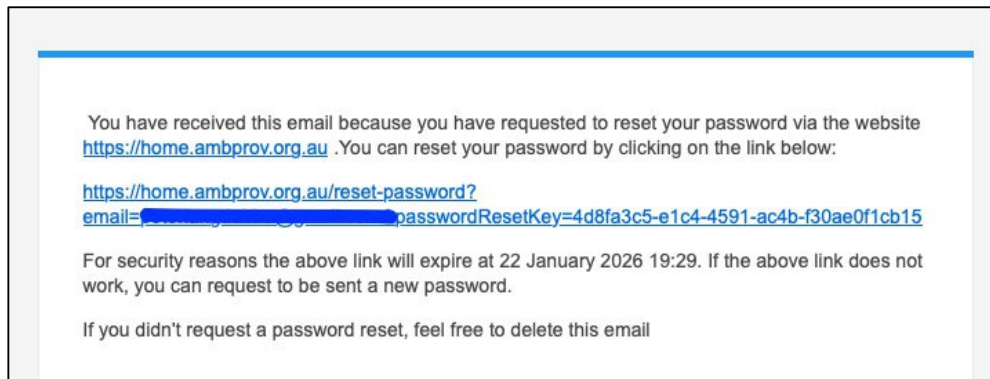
You have received this email because you have requested to reset your password via the website https://home.ambprov.org.au .You can reset your password by clicking on the link below:

https://home.ambprov.org.au/reset-password?email=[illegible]passwordResetKey=4d8fa3c5-e1c4-4591-ac4b-f30ae0f1cb15

For security reasons the above link will expire at 22 January 2026 19:29. If the above link does not work, you can request to be sent a new password.

If you didn't request a password reset, feel free to delete this email